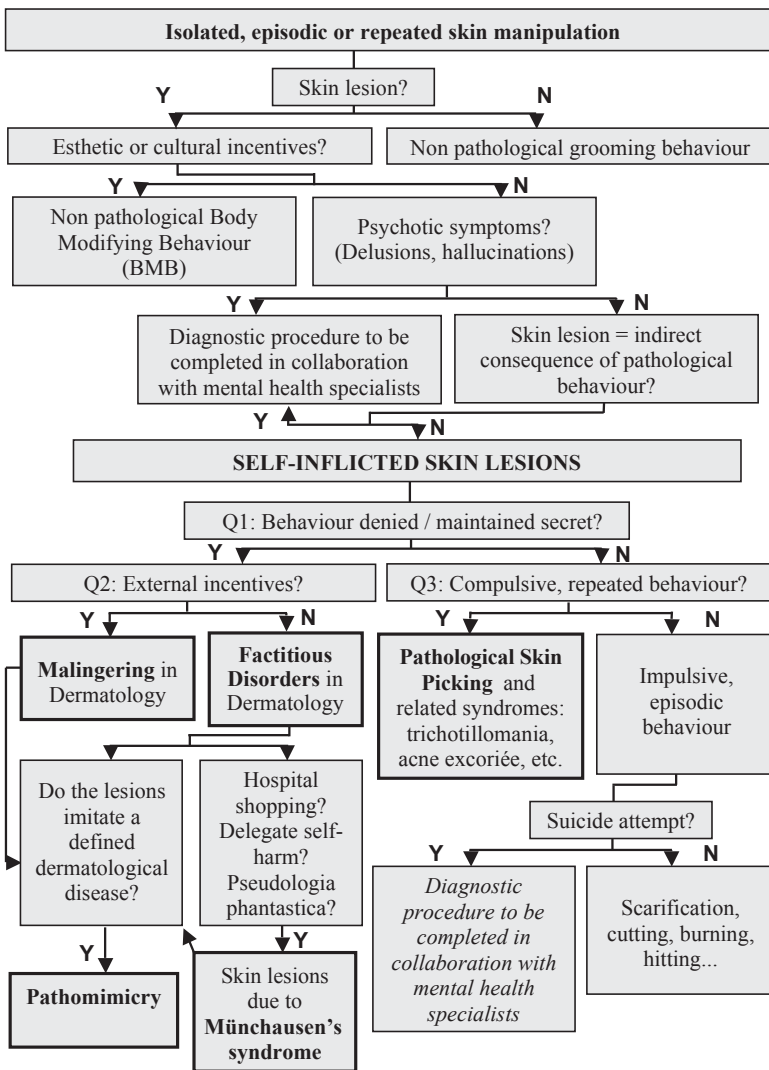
Isolated, episodic or repeated skin manipulation

Skin lesion?

Y

N

Esthetic or cultural incentives?

Non pathological grooming behaviour

Y

N

Non pathological Body Modifying Behaviour (BMB)

Psychotic symptoms? (Delusions, hallucinations)

Y

N

Diagnostic procedure to be completed in collaboration with mental health specialists

Skin lesion = indirect consequence of pathological behaviour?

Y

N

SELF-INFLICTED SKIN LESIONS

Q1: Behaviour denied / maintained secret?

Y

N

Q2: External incentives?

Q3: Compulsive, repeated behaviour?

Y

N

Y

N

Malingering in Dermatology

Factitious Disorders in Dermatology

Pathological Skin Picking and related syndromes: trichotillomania, acne excoriée, etc.

Impulsive, episodic behaviour

Do the lesions imitate a defined dermatological disease?

Hospital shopping? Delegate self-harm? Pseudologia phantastica?

Suicide attempt?

Y

N

Y

Y

Diagnostic procedure to be completed in collaboration with mental health specialists

Scarification, cutting, burning, hitting...

Pathomimicry

Skin lesions due to Münchausen's syndrome